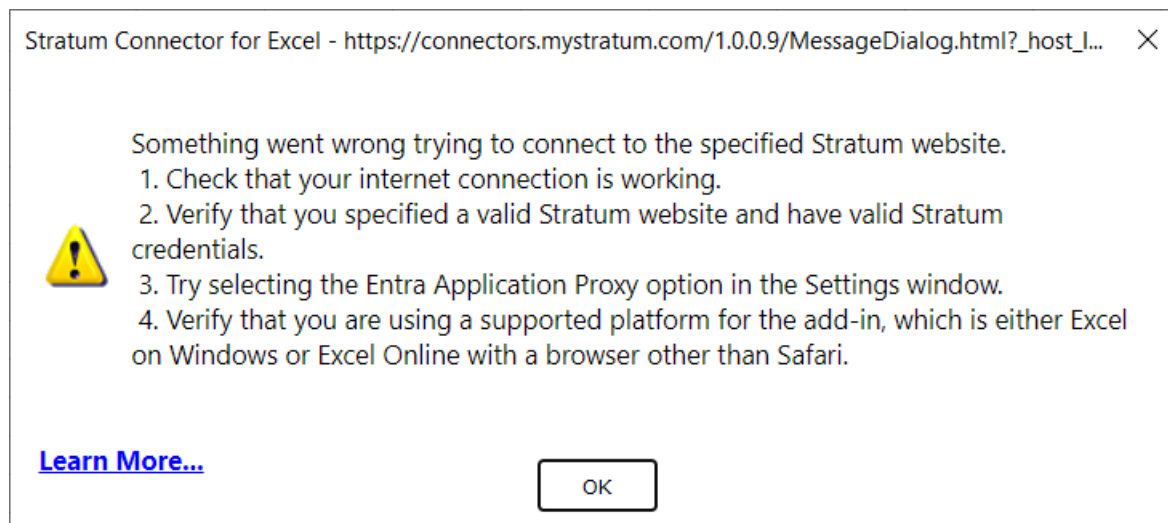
Stratum Connector for Excel - https://connectors.mystratum.com/1.0.0.9/MessageDialog.html?_host_I... ×

Something went wrong trying to connect to the specified Stratum website.
1. Check that your internet connection is working.
2. Verify that you specified a valid Stratum website and have valid Stratum credentials.
3. Try selecting the Entra Application Proxy option in the Settings window.
4. Verify that you are using a supported platform for the add-in, which is either Excel on Windows or Excel Online with a browser other than Safari.

Learn More...

OK